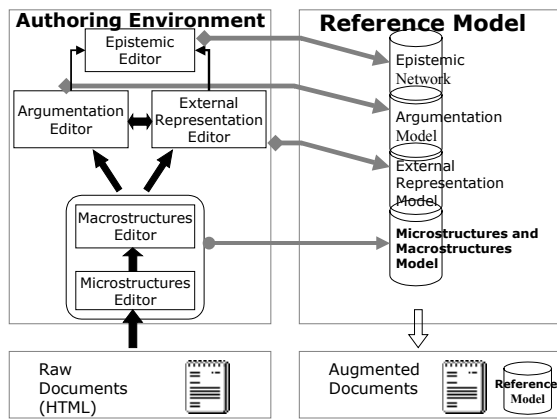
Authoring Environment

Epistemic Editor

Argumentation Editor

External Representation Editor

Macrostructures Editor

Microstructures Editor

Reference Model

Epistemic Network

Argumentation Model

External Representation Model

Microstructures and Macrostructures Model

Raw Documents (HTML)

Augmented Documents

Reference Model